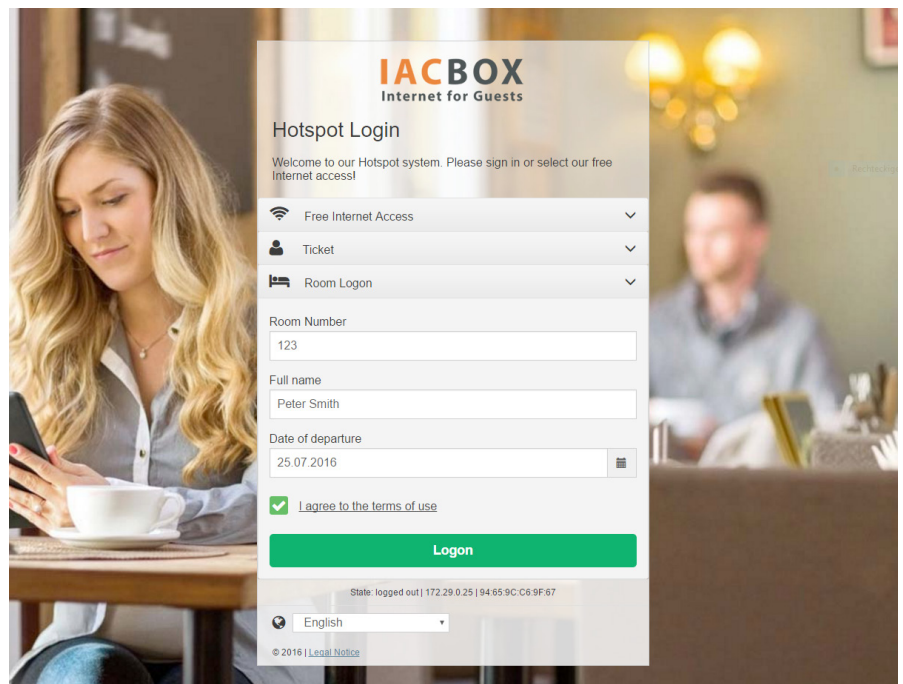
IACBOX
Internet for Guests

Hotspot Login

Welcome to our Hotspot system. Please sign in or select our free Internet access!

Free Internet Access

Ticket

Room Logon

Room Number
123

Full name
Peter Smith

Date of departure
25.07.2016

I agree to the terms of use

Logon

State: logged out | 172.29.0.25 | 94:65:9C:C6:9F:67

English

© 2016 | Legal Notice